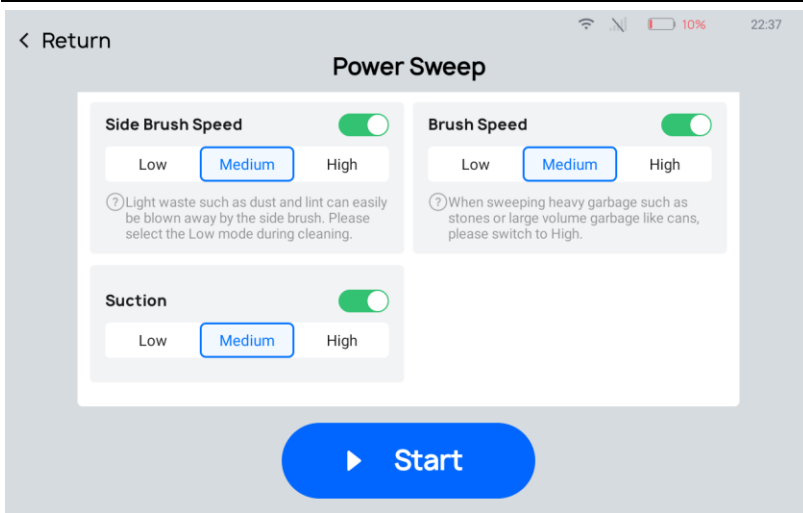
< Return

10% 22:37

Power Sweep

Side Brush Speed

Low Medium High

?Light waste such as dust and lint can easily be blown away by the side brush. Please select the Low mode during cleaning.

Brush Speed

Low Medium High

?When sweeping heavy garbage such as stones or large volume garbage like cans, please switch to High.

Suction

Low Medium High

Start